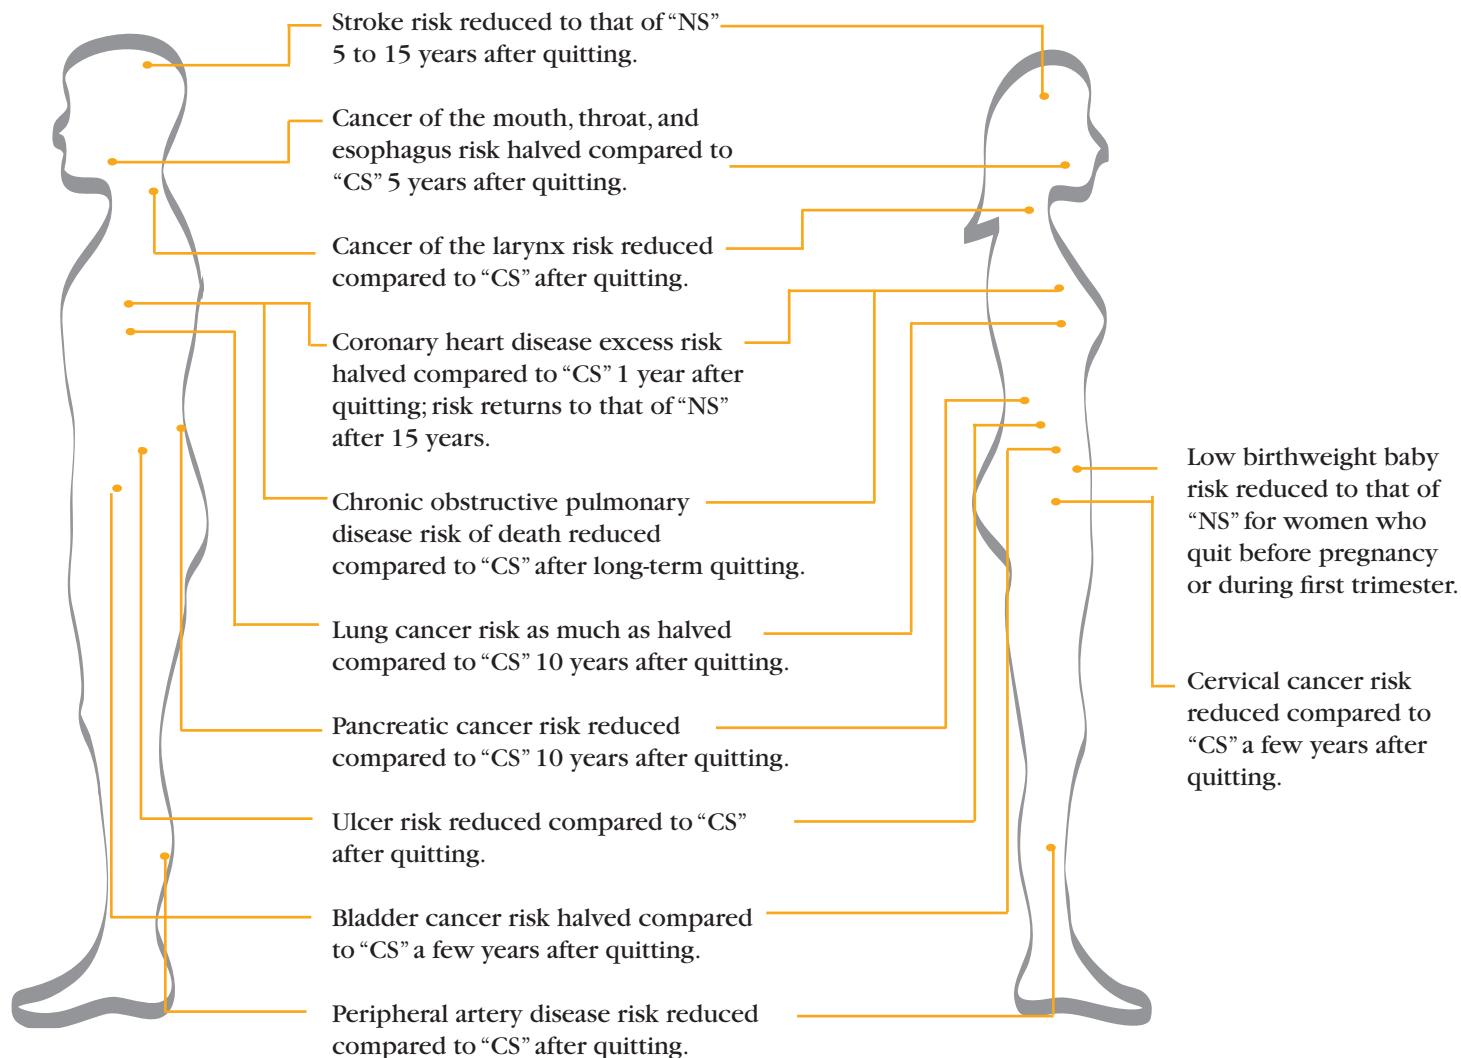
Stroke risk reduced to that of "NS" 5 to 15 years after quitting.

Cancer of the mouth, throat, and esophagus risk halved compared to "CS" 5 years after quitting.

Cancer of the larynx risk reduced compared to "CS" after quitting.

Coronary heart disease excess risk halved compared to "CS" 1 year after quitting; risk returns to that of "NS" after 15 years.

Chronic obstructive pulmonary disease risk of death reduced compared to "CS" after long-term quitting.

Lung cancer risk as much as halved compared to "CS" 10 years after quitting.

Pancreatic cancer risk reduced compared to "CS" 10 years after quitting.

Ulcer risk reduced compared to "CS" after quitting.

Bladder cancer risk halved compared to "CS" a few years after quitting.

Peripheral artery disease risk reduced compared to "CS" after quitting.

Low birthweight baby risk reduced to that of "NS" for women who quit before pregnancy or during first trimester.

Cervical cancer risk reduced compared to "CS" a few years after quitting.